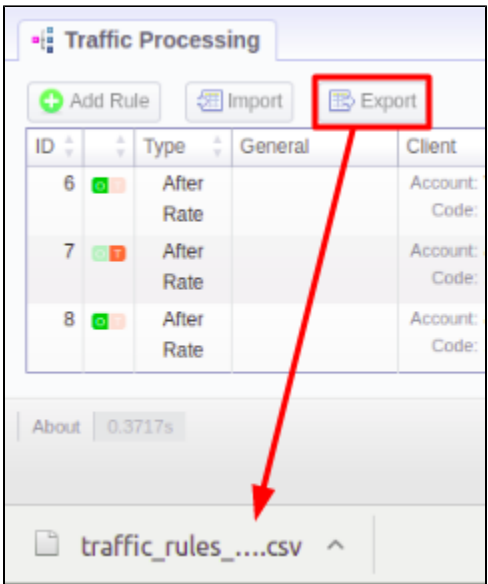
Traffic Processing

Add Rule | Import | Export

| ID | | Type | General | Client |
|---|---|---|---|---|
| 6 | O T | After Rate | | Account: Code: |
| 7 | O T | After Rate | | Account: Code: |
| 8 | O T | After Rate | | Account: Code: |

About 0.3717s

traffic_rules_....csv